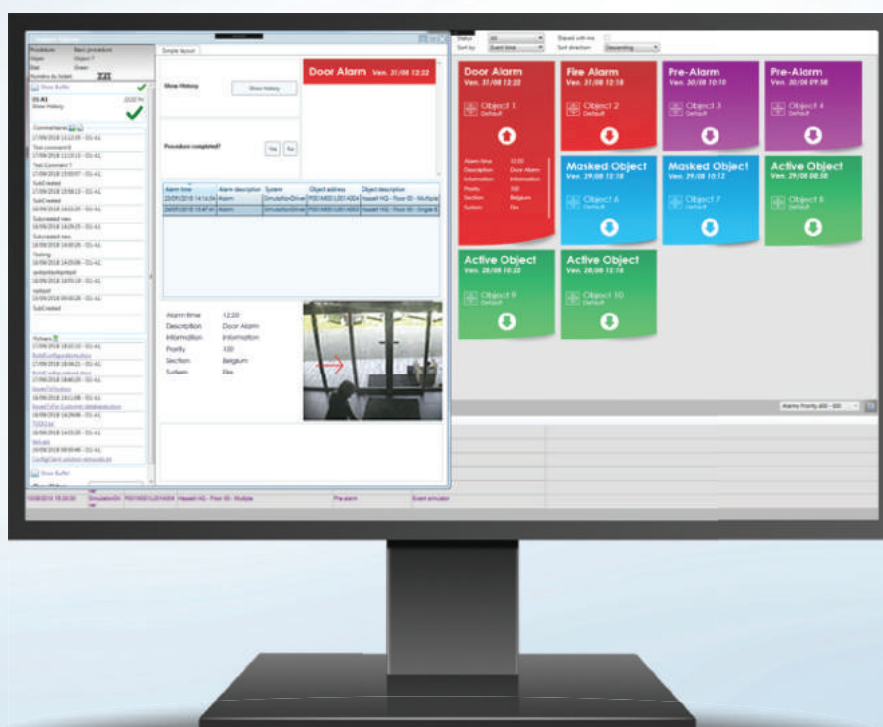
Simple layout

Show History

Show history

Procedure completed?

Yes

No

Door Alarm Ven. 31/08 12:22

| Alarm time | Alarm description | System | Object address | Object description |
|---|---|---|---|---|
| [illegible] | Alarm | SimulationDriver | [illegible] | Hasselt HQ - Floor 00 - Multiple |
| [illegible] | Alarm | SimulationDriver | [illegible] | Hasselt HQ - Floor 00 - Single |

Alarm time 12:20
Description Door Alarm
Information Information
Priority 100
Section Belgium
System Fire

Status All
Sort by Event time
Sort direction Descending

Door Alarm
Ven. 31/08 12:22
Object 1
Default

Fire Alarm
Ven. 31/08 12:18
Object 2
Default

Pre-Alarm
Ven. 30/08 10:10
Object 3
Default

Pre-Alarm
Ven. 30/08 09:58
Object 4
Default

Masked Object
Ven. 29/08 12:18
Object 6
Default

Masked Object
Ven. 29/08 10:12
Object 7
Default

Active Object
Ven. 29/08 08:58
Object 8
Default

Active Object
Ven. 28/08 10:32
Object 9
Default

Active Object
Ven. 28/08 12:14
Object 10
Default

Show Buffer

Show History

Comments

History

Pre-alarm

Event simulator

Hasselt HQ - Floor 00 - Multiple